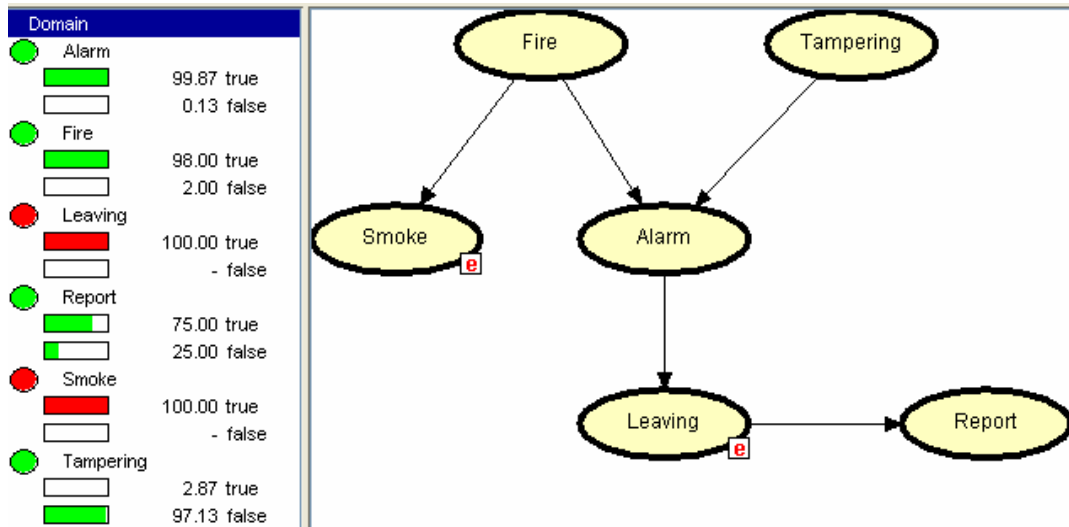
Domain

Alarm
99.87 true
0.13 false

Fire
98.00 true
2.00 false

Leaving
100.00 true
- false

Report
75.00 true
25.00 false

Smoke
100.00 true
- false

Tampering
2.87 true
97.13 false

Fire

Tampering

Smoke

e

Alarm

Leaving

e

Report